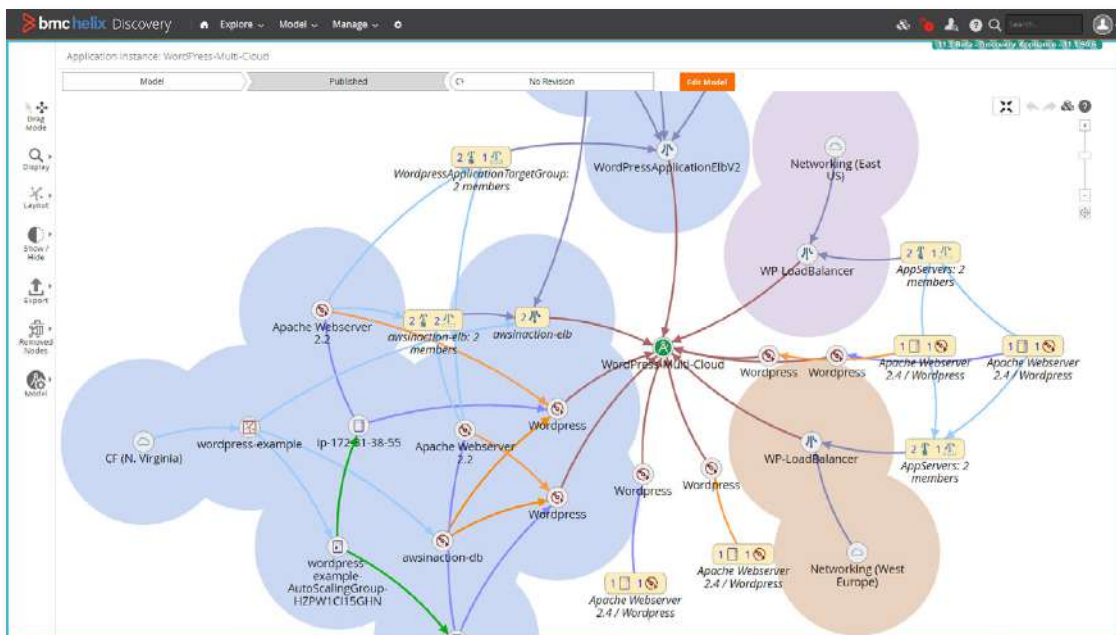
bmc helix Discovery Explore Model Manage

Search...

11.3 Beta - Discovery Appliance - 11.3.0.6

Application Instance: WordPress-Multi-Cloud

Model | Published | No Revision | Edit Model

Drag Mode

Display

Layout

Show / Hide

Export

Removed Nodes

Model

WordPressApplicationElbV2

2 1 WordpressApplicationTargetGroup: 2 members

Networking (East US)

WP LoadBalancer

2 1 AppServers: 2 members

Apache Webserver 2.2

2 2 awsinaction-elb: 2 members

2 awsinaction-elb

WordPress-Multi-Cloud

Wordpress

Wordpress

1 1 Apache Webserver 2.4 / Wordpress

1 1 Apache Webserver 2.4 / Wordpress

CF (N. Virginia)

wordpress-example

ip-172-31-38-55

Apache Webserver 2.2

Wordpress

Wordpress

Wordpress

Wordpress

WP-LoadBalancer

2 1 AppServers: 2 members

awsinaction-db

wordpress-example-AutoScalingGroup-HZPW1CI15GHN

1 1 Apache Webserver 2.4 / Wordpress

1 1 Apache Webserver 2.4 / Wordpress

Networking (West Europe)